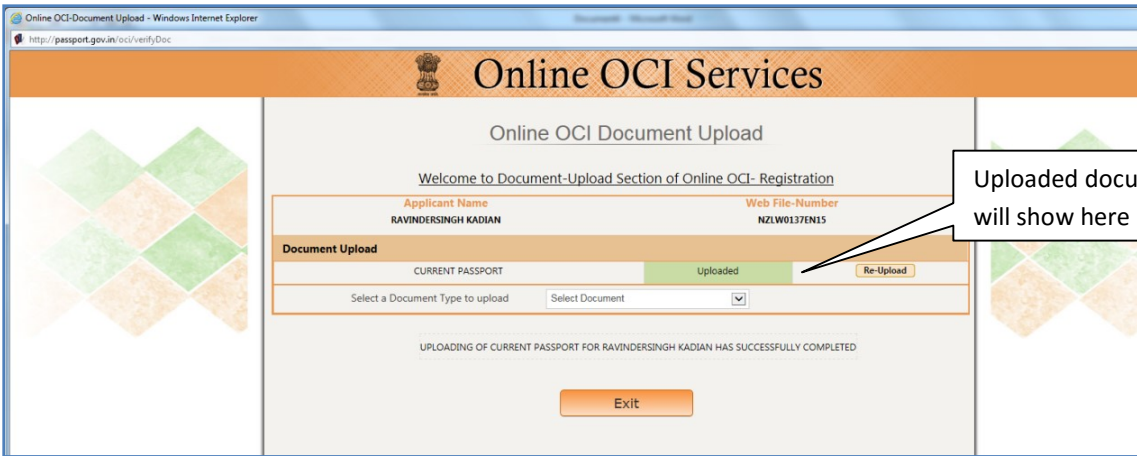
Online OCI-Document Upload - Windows Internet Explorer

http://passport.gov.in/oci/verifyDoc

Online OCI Services

Online OCI Document Upload

Welcome to Document-Upload Section of Online OCI- Registration

Applicant Name
RAVINDERSINGH KADIAN

Web File-Number
NZLW0137EN15

Document Upload

CURRENT PASSPORT | Uploaded | Re-Upload

Select a Document Type to upload | Select Document

UPLOADING OF CURRENT PASSPORT FOR RAVINDERSINGH KADIAN HAS SUCCESSFULLY COMPLETED

Exit

Uploaded docu
will show here